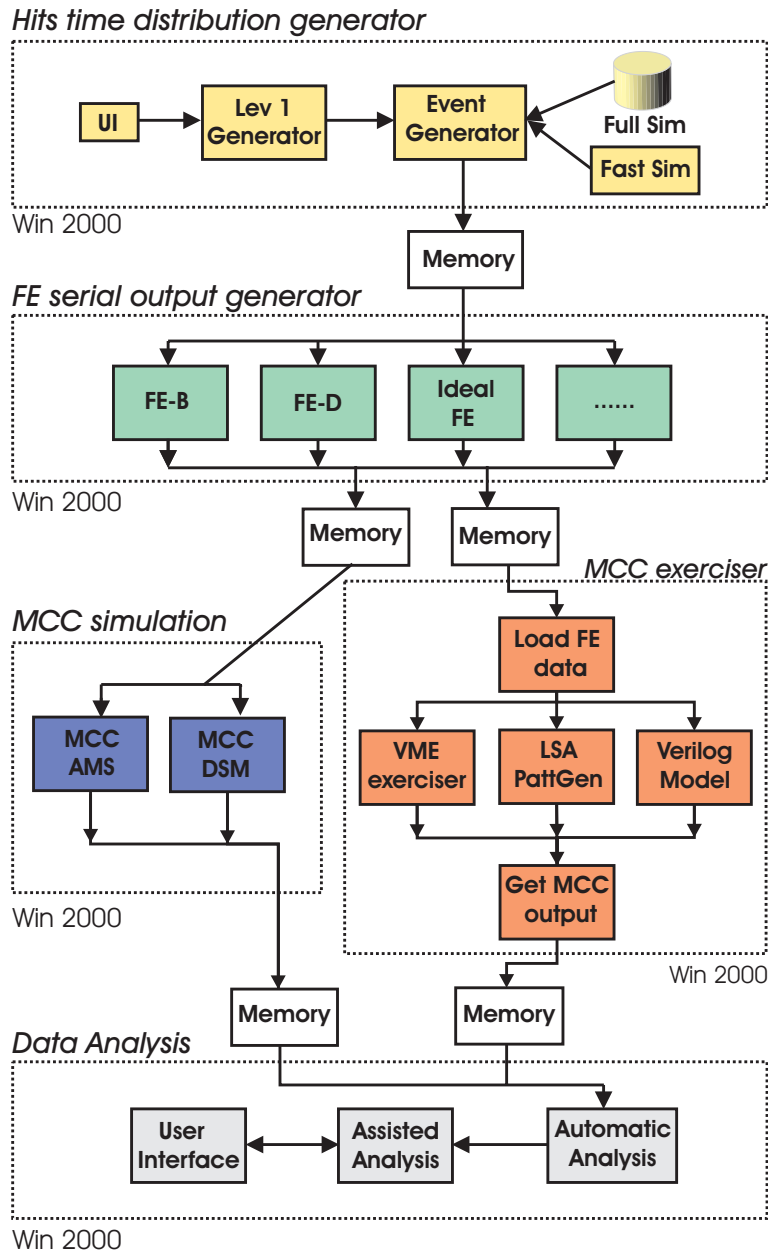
Hits time distribution generator

UI

Lev 1 Generator

Event Generator

Full Sim

Fast Sim

Win 2000

Memory

FE serial output generator

FE-B

FE-D

Ideal FE

......

Win 2000

Memory

Memory

MCC exerciser

MCC simulation

Load FE data

MCC AMS

MCC DSM

VME exerciser

LSA PattGen

Verilog Model

Get MCC output

Win 2000

Win 2000

Memory

Memory

Data Analysis

User Interface

Assisted Analysis

Automatic Analysis

Win 2000